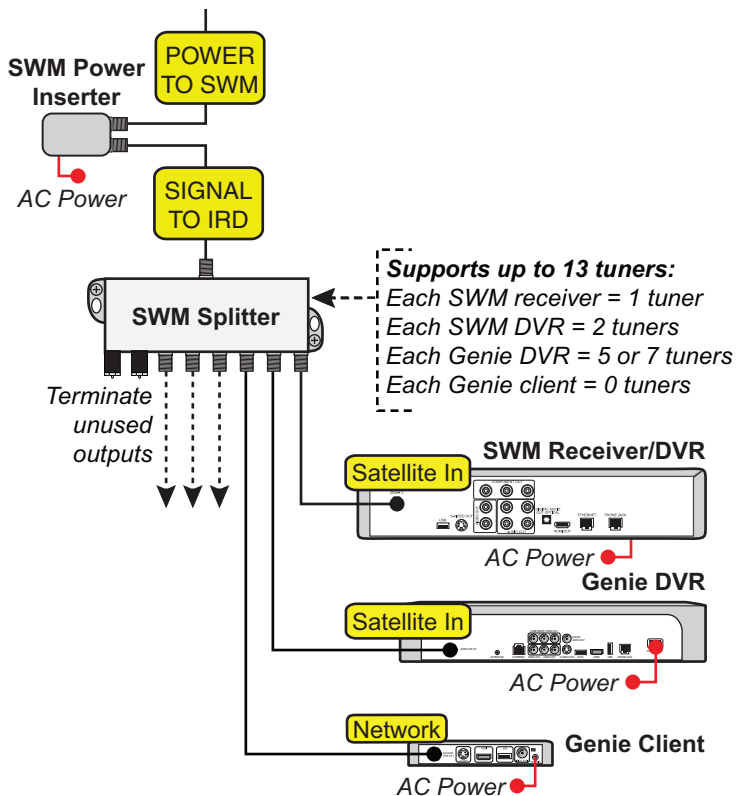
POWER TO SWM

SWM Power Inserter

AC Power

SIGNAL TO IRD

SWM Splitter

Supports up to 13 tuners:
Each SWM receiver = 1 tuner
Each SWM DVR = 2 tuners
Each Genie DVR = 5 or 7 tuners
Each Genie client = 0 tuners

Terminate unused outputs

SWM Receiver/DVR

Satellite In

ETHERNET

PHONE JACK

AC Power

Genie DVR

Satellite In

AC Power

Network

Genie Client

AC Power